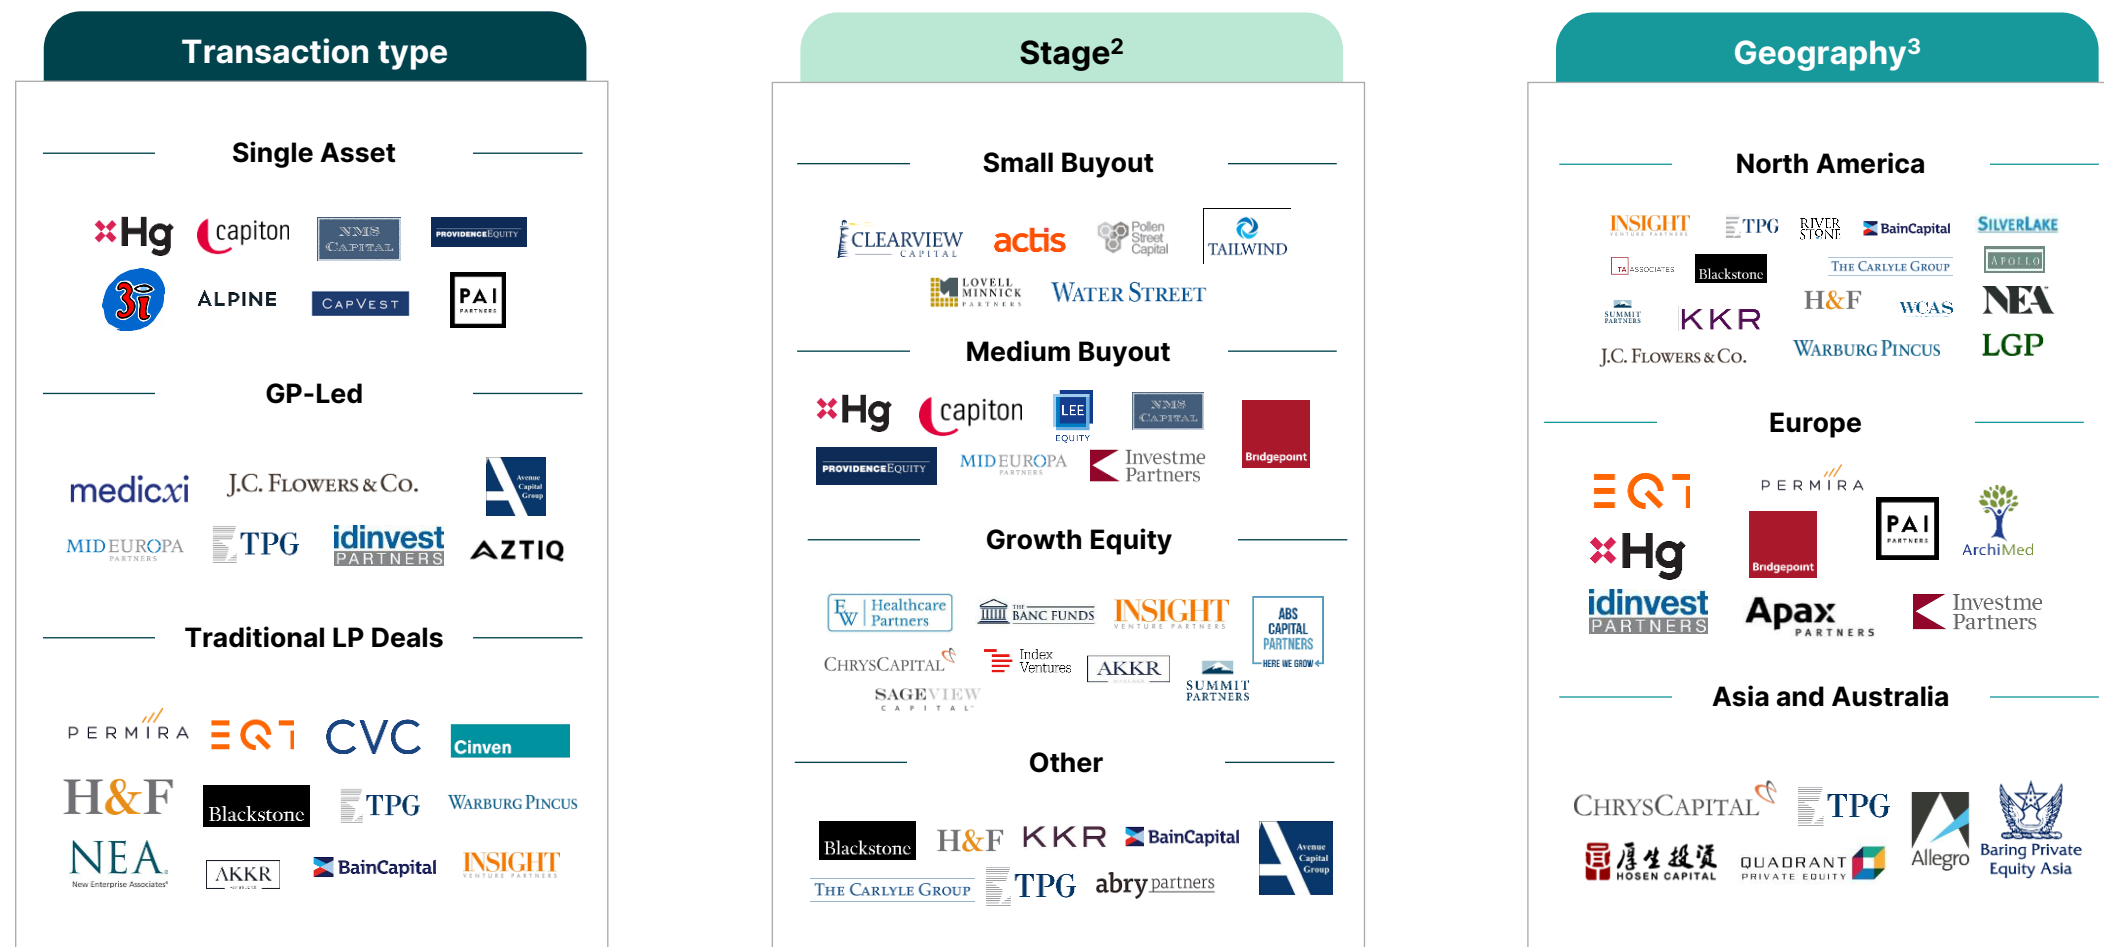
Transaction type

Single Asset

Hg capiton NMS CAPITAL PROVIDENCE EQUITY
3i ALPINE CAPVEST PAI PARTNERS

GP-Led

medicxi J.C. FLOWERS & CO. Avenue Capital Group
MIDEUROPA PARTNERS TPG idinvest PARTNERS AZTIQ

Traditional LP Deals

PERMIRA EQT CVC Cinven
H&F Blackstone TPG WARBURG PINCUS
NEA New Enterprise Associates AKKR BainCapital INSIGHT VENTURE PARTNERS

Stage$^2$

Small Buyout

CLEARVIEW CAPITAL actis Pollen Street Capital TAILWIND
LOVELL MINNICK PARTNERS WATER STREET

Medium Buyout

Hg capiton LEE EQUITY NMS CAPITAL Bridgepoint
PROVIDENCE EQUITY MIDEUROPA PARTNERS Investcorp Partners

Growth Equity

Healthcare Partners BANC FUNDS INSIGHT VENTURE PARTNERS ABS CAPITAL PARTNERS HERE WE GROW
CHRYSCAPITAL Index Ventures AKKR SUMMIT PARTNERS
SAGEVIEW CAPITAL

Other

Blackstone H&F KKR BainCapital Avenue Capital Group
THE CARLYLE GROUP TPG abry partners

Geography$^3$

North America

INSIGHT VENTURE PARTNERS TPG RIVER STONE BainCapital SILVERLAKE
TA ASSOCIATES Blackstone THE CARLYLE GROUP APOLLO
SUMMIT PARTNERS KKR H&F WCAS NEA
J.C. FLOWERS & CO. WARBURG PINCUS LGP

Europe

EQT PERMIRA
Hg Bridgepoint PAI PARTNERS ArchiMed
idinvest PARTNERS Apax PARTNERS Investcorp Partners

Asia and Australia

CHRYSCAPITAL TPG Allegro Baring Private Equity Asia
厚生投資 HOSEN CAPITAL QUADRANT PRIVATE EQUITY